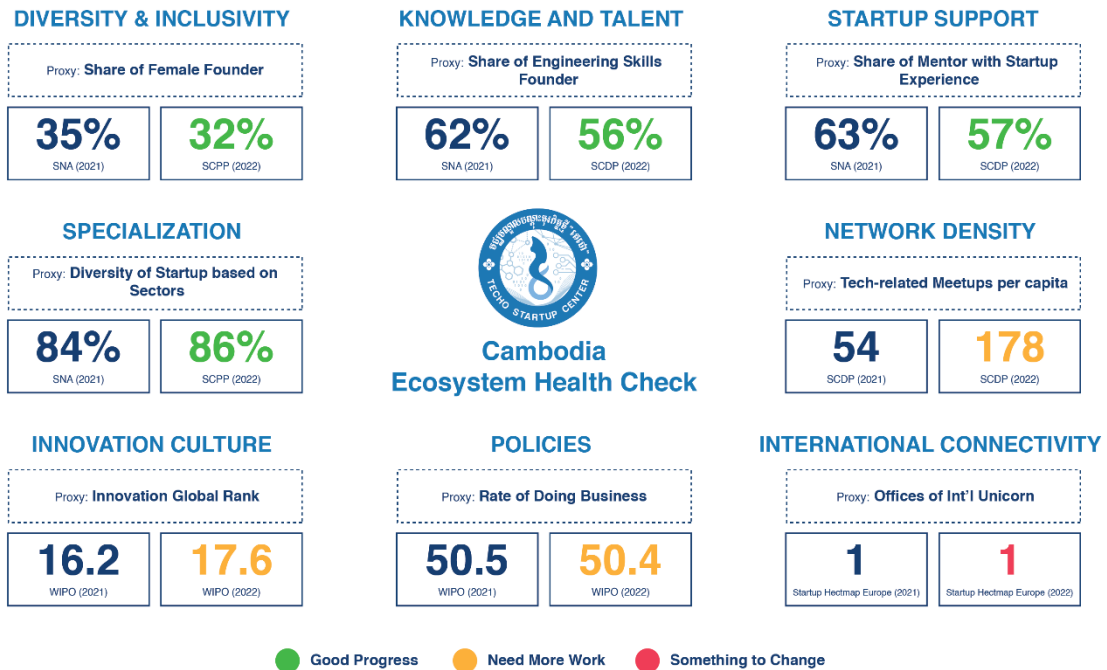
DIVERSITY & INCLUSIVITY

Proxy: Share of Female Founder

35%
SNA (2021)

32%
SCPP (2022)

KNOWLEDGE AND TALENT

Proxy: Share of Engineering Skills Founder

62%
SNA (2021)

56%
SCDP (2022)

STARTUP SUPPORT

Proxy: Share of Mentor with Startup Experience

63%
SNA (2021)

57%
SCDP (2022)

SPECIALIZATION

Proxy: Diversity of Startup based on Sectors

84%
SNA (2021)

86%
SCPP (2022)

TECHO STARTUP CENTER

Cambodia Ecosystem Health Check

NETWORK DENSITY

Proxy: Tech-related Meetups per capita

54
SCDP (2021)

178
SCDP (2022)

INNOVATION CULTURE

Proxy: Innovation Global Rank

16.2
WIPO (2021)

17.6
WIPO (2022)

POLICIES

Proxy: Rate of Doing Business

50.5
WIPO (2021)

50.4
WIPO (2022)

INTERNATIONAL CONNECTIVITY

Proxy: Offices of Int'l Unicorn

1
Startup Hectmap Europe (2021)

1
Startup Hectmap Europe (2022)

Good Progress
Need More Work
Something to Change